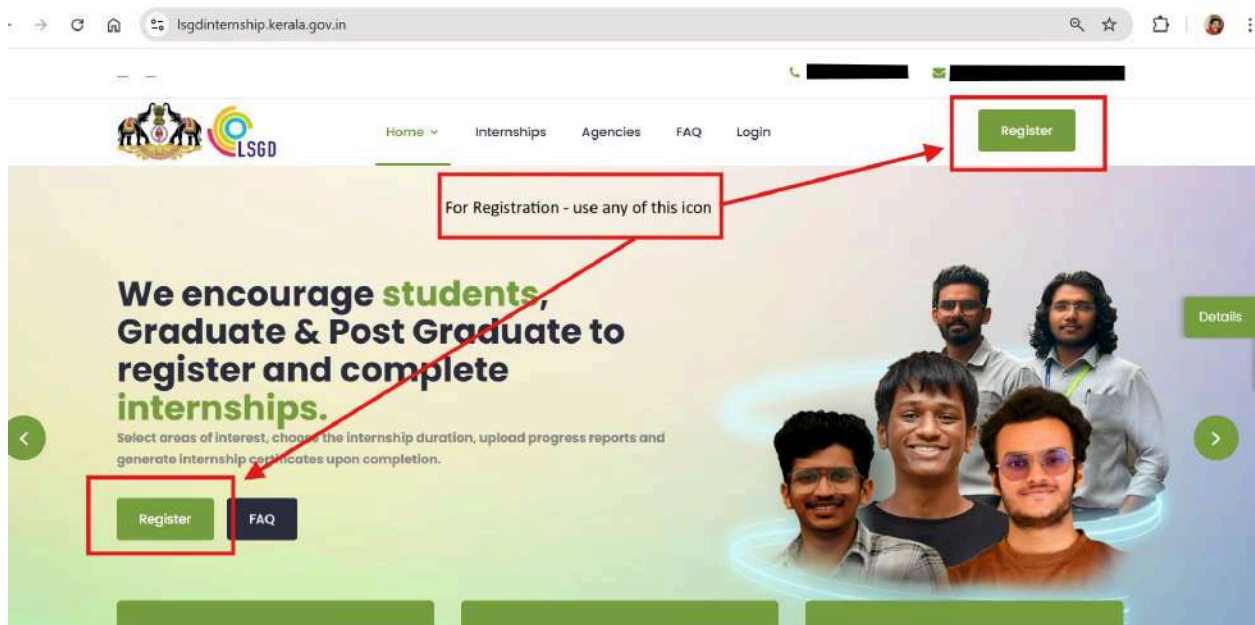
lsgdinternship.kerala.gov.in

LSGD

Home Internships Agencies FAQ Login

Register

For Registration - use any of this icon

We encourage students, Graduate & Post Graduate to register and complete internships.

Select areas of interest, choose the internship duration, upload progress reports and generate internship certificates upon completion.

Register FAQ

Details